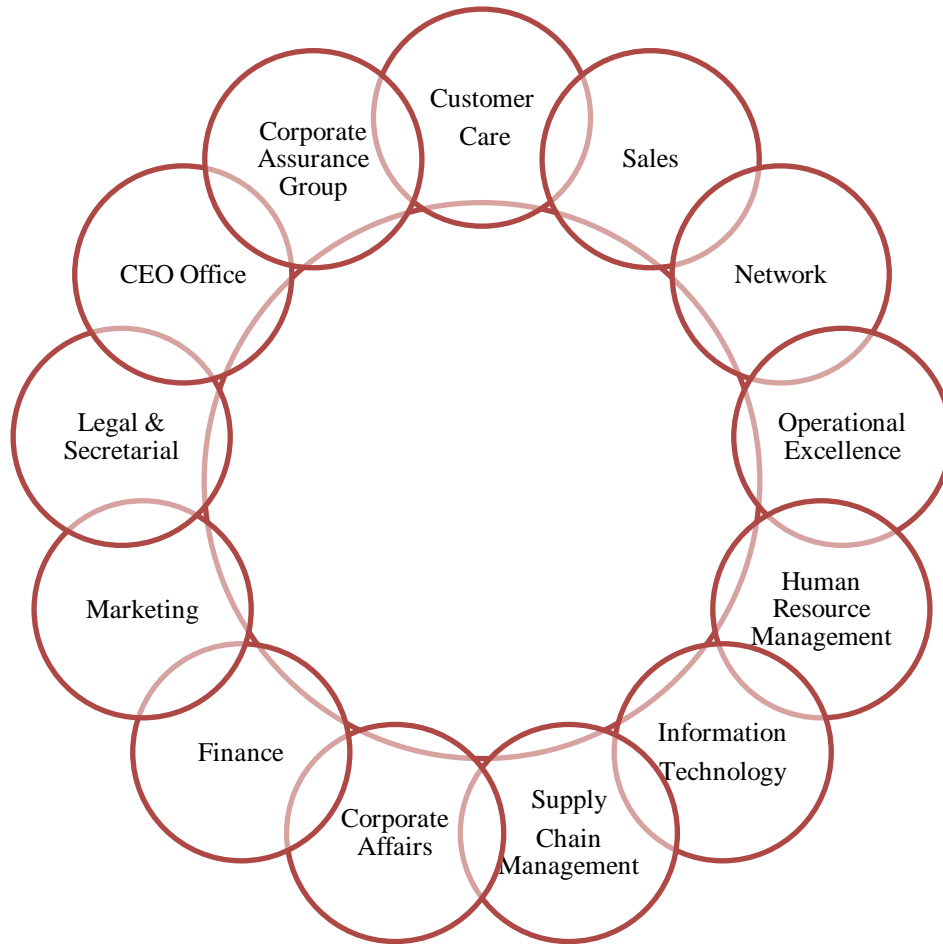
Customer Care

Sales

Network

Operational Excellence

Human Resource Management

Information Technology

Supply Chain Management

Corporate Affairs

Finance

Marketing

Legal & Secretarial

CEO Office

Corporate Assurance Group